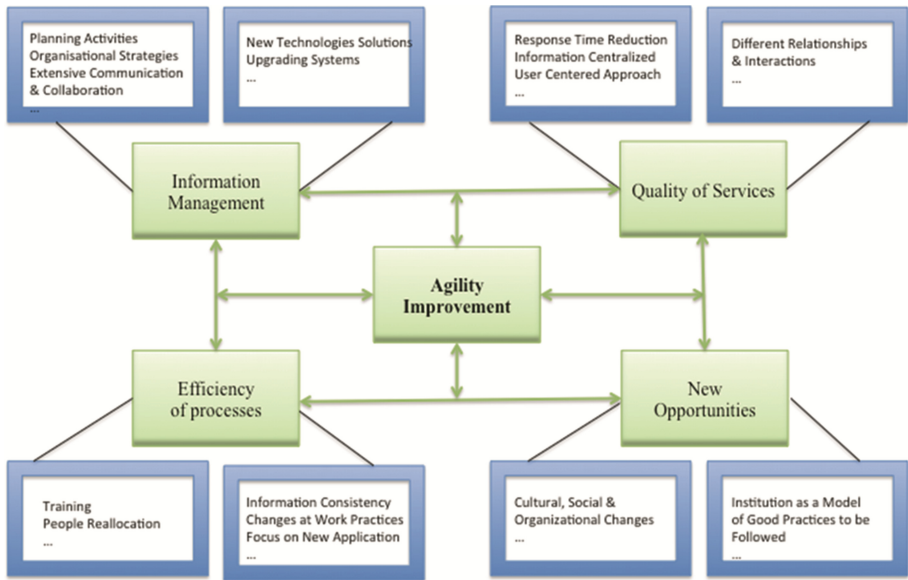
Planning Activities
Organisational Strategies
Extensive Communication & Collaboration
...

New Technologies Solutions
Upgrading Systems
...

Response Time Reduction
Information Centralized
User Centered Approach
...

Different Relationships & Interactions
...

Information Management

Quality of Services

Agility Improvement

Efficiency of processes

New Opportunities

Training
People Reallocation
...

Information Consistency
Changes at Work Practices
Focus on New Application
...

Cultural, Social & Organizational Changes
...

Institution as a Model of Good Practices to be Followed
...